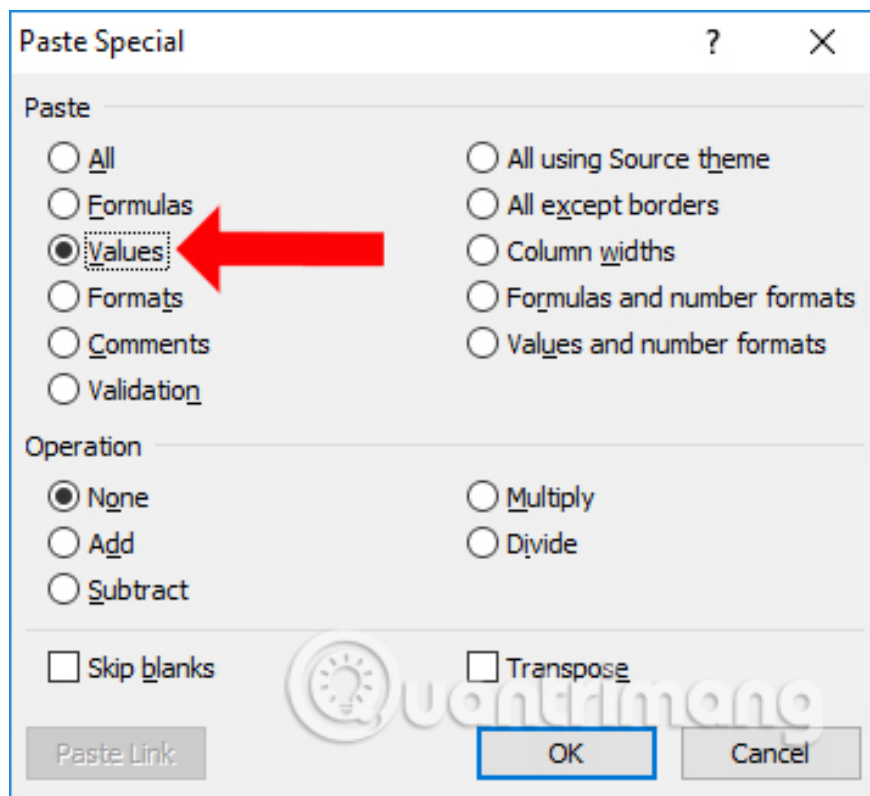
Paste Special ? X

Paste

All
Formulas
Values
Formats
Comments
Validation

All using Source theme
All except borders
Column widths
Formulas and number formats
Values and number formats

Operation

None
Add
Subtract

Multiply
Divide

Skip blanks

Transpose

Quantrimang

Paste Link

OK

Cancel